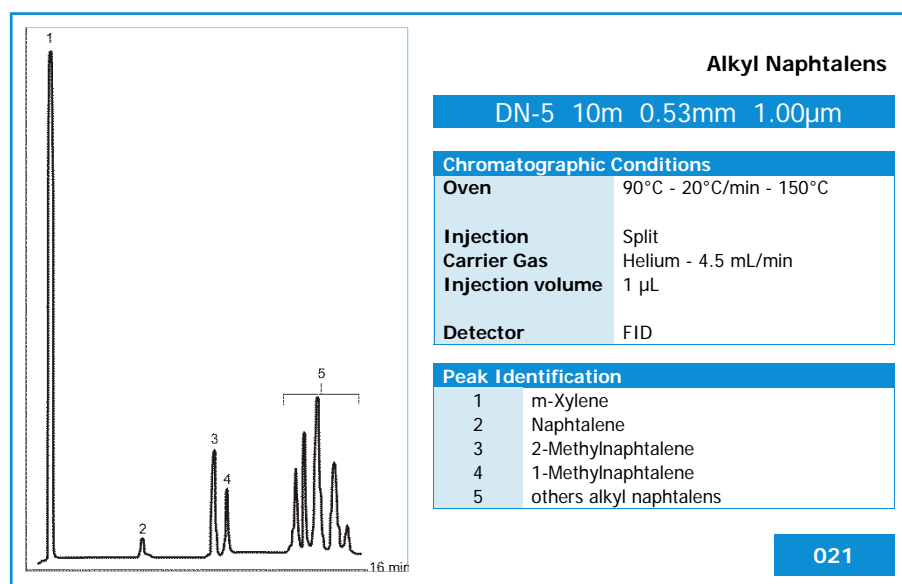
1

2

3

4

5

16 min

Alkyl Naphtalens

DN-5 10m 0.53mm 1.00µm

| Chromatographic Conditions | |
|---|---|
| Oven | 90°C - 20°C/min - 150°C |
| Injection | Split |
| Carrier Gas | Helium - 4.5 mL/min |
| Injection volume | 1 µL |
| Detector | FID |

| Peak Identification | |
|---|---|
| 1 | m-Xylene |
| 2 | Naphtalene |
| 3 | 2-Methylnaphtalene |
| 4 | 1-Methylnaphtalene |
| 5 | others alkyl naphtalens |

021